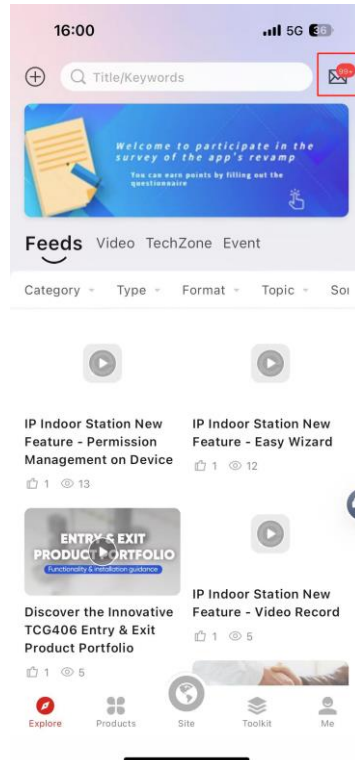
16:00
5G 38

Title/Keywords
99+

Welcome to participate in the survey of the app's revamp
You can earn points by filling out the questionnaire

Feeds Video TechZone Event

Category Type Format Topic Sor

IP Indoor Station New Feature - Permission Management on Device
1 13

IP Indoor Station New Feature - Easy Wizard
1 12

ENTRY & EXIT PRODUCT PORTFOLIO
Functionality & installation guidance

Discover the Innovative TCG406 Entry & Exit Product Portfolio
1 5

IP Indoor Station New Feature - Video Record
1 5

Explore Products Site Toolkit Me